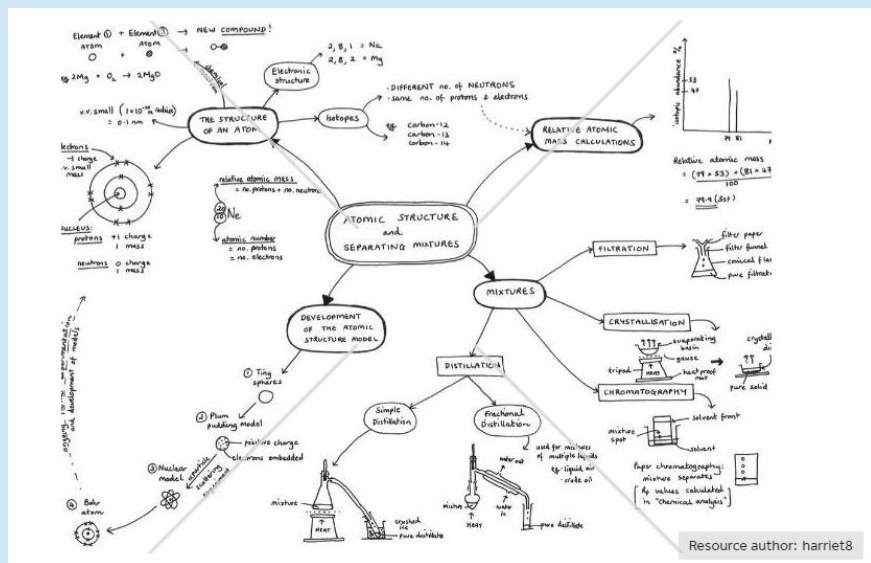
Element ① + Element ② → NEW COMPOUND!
Atom Atom
eg 2Mg + $O_2$ → 2MgO
chemical reaction

Electronic structure
2, 8, 1 = Na
2, 8, 2 = Mg

v. v. small ($1 \times 10^{-10}$ m radius) = 0.1 nm

THE STRUCTURE OF AN ATOM

Isotopes
· DIFFERENT no. of NEUTRONS
· same no. of protons & electrons
eg carbon - 12
carbon - 13
carbon - 14

electrons
-1 charge
v. small mass

nucleus:
protons +1 charge
1 mass
neutrons 0 charge
1 mass

relative atomic mass
= no. protons + no. neutrons
$^{20}_{10}$Ne
atomic number
= no. protons
= no. electrons

RELATIVE ATOMIC MASS CALCULATIONS
isotopic abundance %
53
47
79 81
Relative atomic mass
= (79 × 53) + (81 × 47) / 100
= 79.9 (3sf)

ATOMIC STRUCTURE and SEPARATING MIXTURES

FILTRATION
filter paper
filter funnel
conical flask
pure filtrate

MIXTURES

CRYSTALLISATION
evaporating basin
gauze
tripod
HEAT
heat proof mat
crystals
pure solid

CHROMATOGRAPHY
solvent front
mixture spot
solvent
Paper chromatography: mixture separates
[Rf values calculated in "chemical analysis"]

DEVELOPMENT OF THE ATOMIC STRUCTURE MODEL
ongoing ... experimentation and development of models
① Tiny spheres
② Plum pudding model
positive charge
electrons embedded
③ Nuclear model
alpha particle scattering experiment
④ Bohr atom

DISTILLATION
Simple Distillation
mixture
HEAT
crushed ice
pure distillate
Fractional Distillation
used for mixtures of multiple liquids
eg. liquid air
crude oil
water out
water in
mixture
HEAT
pure distillate

Resource author: harriet8